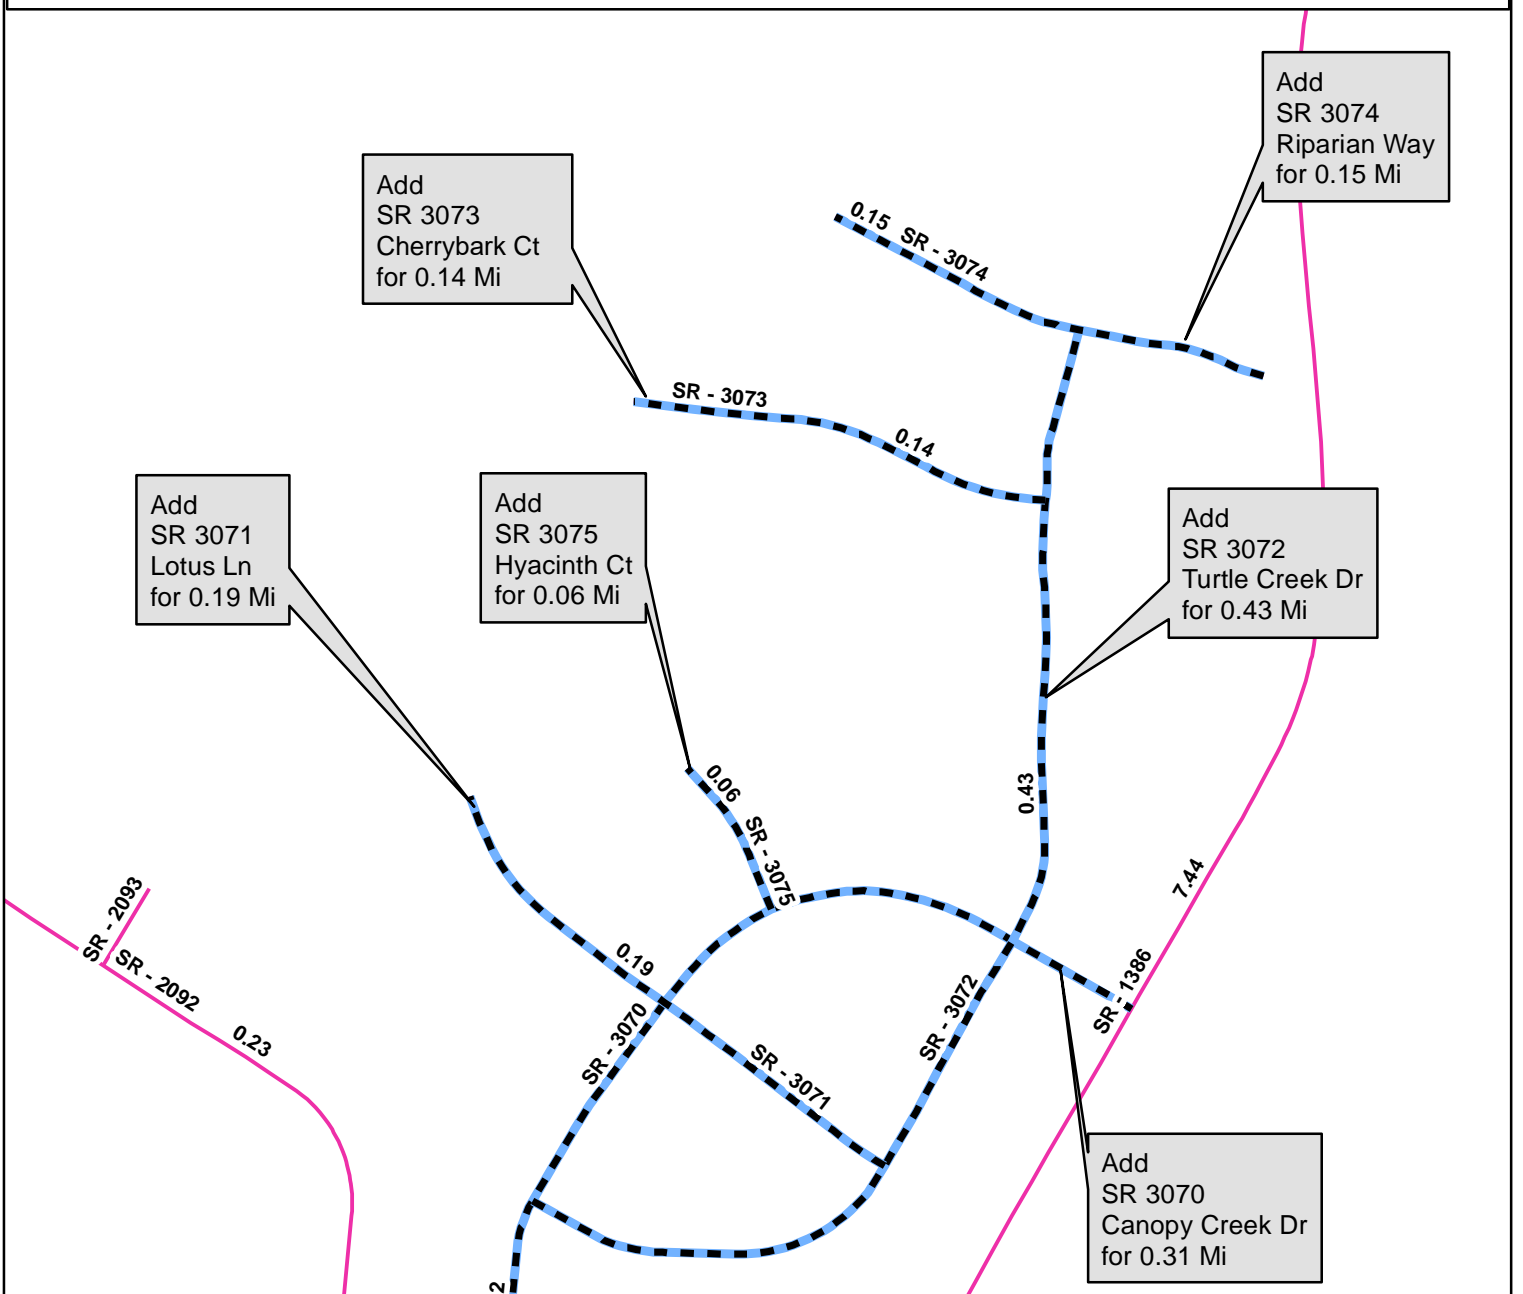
Add
SR 3074
Riparian Way
for 0.15 Mi

Add
SR 3073
Cherrybark Ct
for 0.14 Mi

0.15 SR - 3074

SR - 3073

0.14

Add
SR 3071
Lotus Ln
for 0.19 Mi

Add
SR 3075
Hyacinth Ct
for 0.06 Mi

Add
SR 3072
Turtle Creek Dr
for 0.43 Mi

0.06

SR - 3075

0.43

7.44

SR - 2093

SR - 2092

0.23

0.19

SR - 3070

SR - 3071

SR - 3072

SR - 1386

Add
SR 3070
Canopy Creek Dr
for 0.31 Mi

2